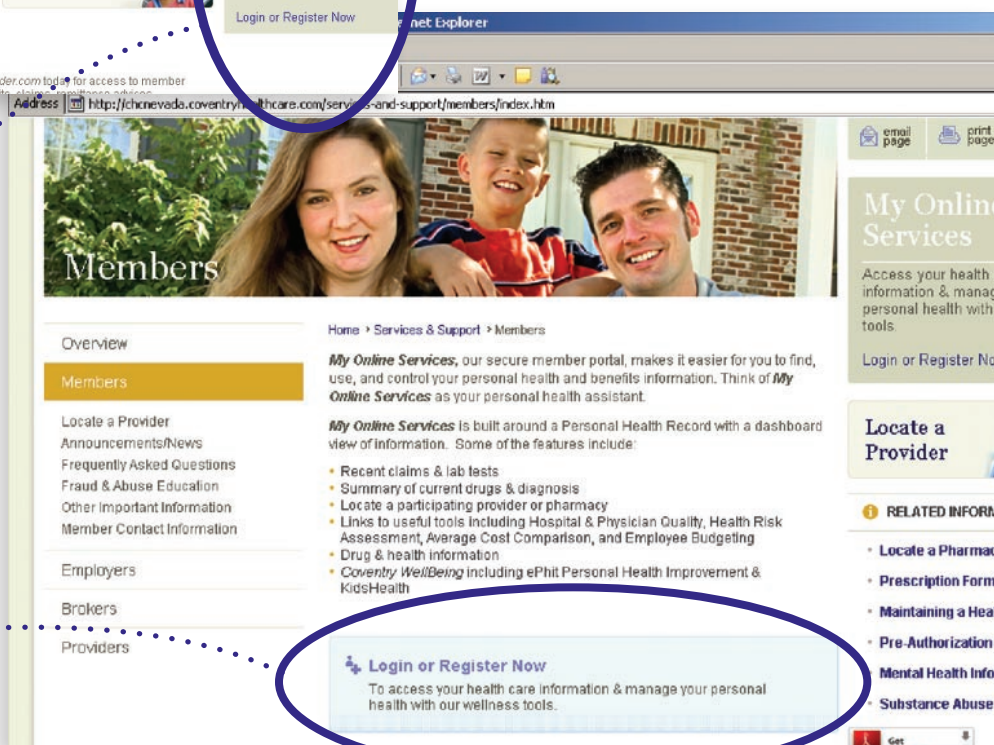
Login or Register Now

net Explorer

der.com today for access to member

Address http://chcnevada.coventry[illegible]healthcare.com/serv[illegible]s-and-support/members/index.htm

email page

print page

Members

My Online Services

Access your health information & manage personal health with tools

Login or Register No

Overview

Members

Locate a Provider
Announcements/News
Frequently Asked Questions
Fraud & Abuse Education
Other Important Information
Member Contact Information

Employers

Brokers

Providers

Home › Services & Support › Members

*My Online Services*, our secure member portal, makes it easier for you to find, use, and control your personal health and benefits information. Think of *My Online Services* as your personal health assistant.

*My Online Services* is built around a Personal Health Record with a dashboard view of information. Some of the features include:

- Recent claims & lab tests
- Summary of current drugs & diagnosis
- Locate a participating provider or pharmacy
- Links to useful tools including Hospital & Physician Quality, Health Risk Assessment, Average Cost Comparison, and Employee Budgeting
- Drug & health information
- *Coventry WellBeing* including ePhit Personal Health Improvement & KidsHealth

Login or Register Now

To access your health care information & manage your personal health with our wellness tools.

Locate a Provider

RELATED INFORM

- Locate a Pharmac
- Prescription Form
- Maintaining a Hea
- Pre-Authorization
- Mental Health Info
- Substance Abuse

Get